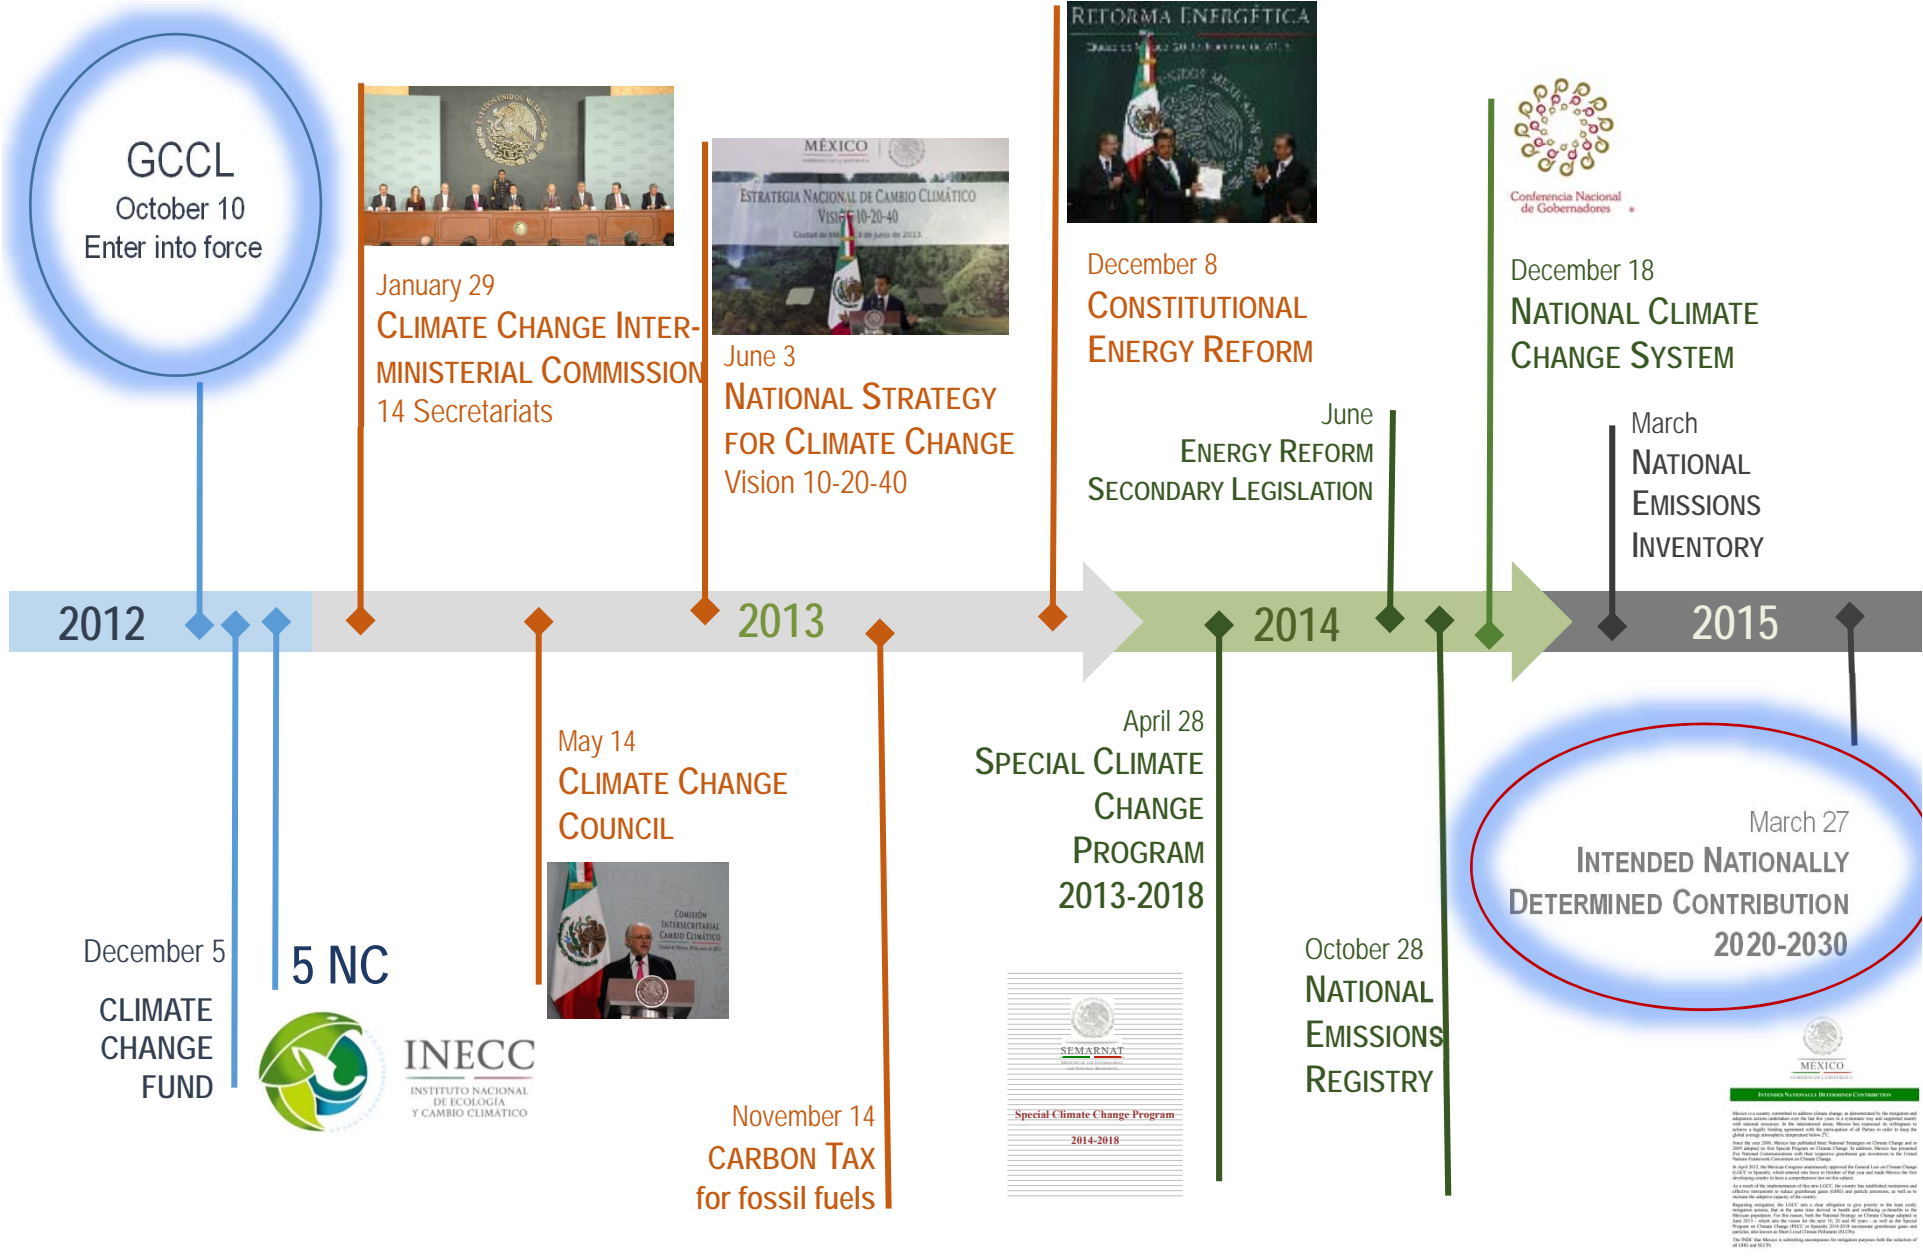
GCCL
October 10
Enter into force

January 29
CLIMATE CHANGE INTER-MINISTERIAL COMMISSION
14 Secretariats

MÉXICO
ESTRATEGIA NACIONAL DE CAMBIO CLIMÁTICO
VISIÓN 10-20-40

June 3
NATIONAL STRATEGY FOR CLIMATE CHANGE
Vision 10-20-40

REFORMA ENERGÉTICA

December 8
CONSTITUTIONAL ENERGY REFORM

June
ENERGY REFORM
SECONDARY LEGISLATION

Conferencia Nacional de Gobernadores

December 18
NATIONAL CLIMATE CHANGE SYSTEM

March
NATIONAL EMISSIONS INVENTORY

2012
2013
2014
2015

May 14
CLIMATE CHANGE COUNCIL

COMISIÓN INTERSECRETARIAL CAMBIO CLIMÁTICO

April 28
SPECIAL CLIMATE CHANGE PROGRAM
2013-2018

March 27
INTENDED NATIONALLY DETERMINED CONTRIBUTION
2020-2030

December 5
CLIMATE CHANGE FUND

5 NC

INECC
INSTITUTO NACIONAL DE ECOLOGÍA Y CAMBIO CLIMÁTICO

SEMARNAT
Special Climate Change Program
2014-2018

November 14
CARBON TAX
for fossil fuels

October 28
NATIONAL EMISSIONS REGISTRY

MEXICO
INTENDED NATIONALLY DETERMINED CONTRIBUTION